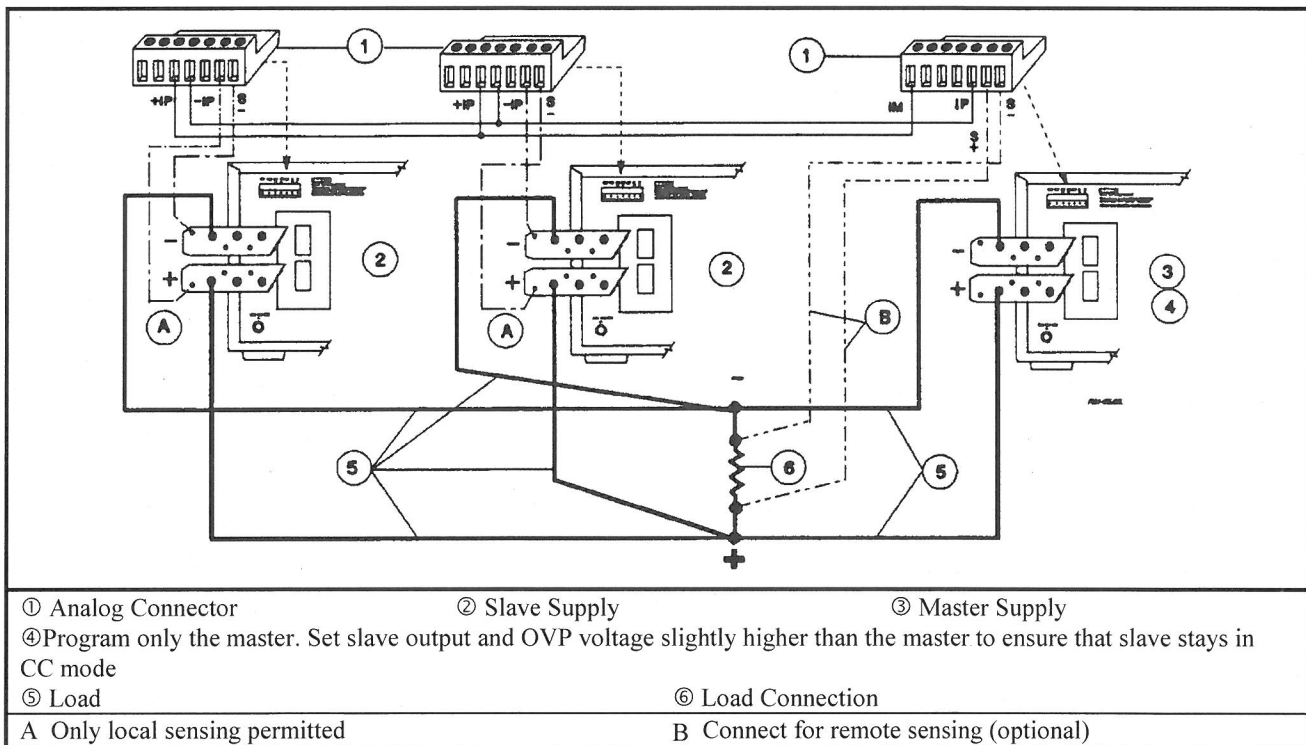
1 1
+IP -IP S −
+IP -IP S
IM IP S −
S +
− + 2 A
− + 2 A
− + 3 4
B
−
5 6 5
+

① Analog Connector ② Slave Supply ③ Master Supply

④Program only the master. Set slave output and OVP voltage slightly higher than the master to ensure that slave stays in CC mode

⑤ Load ⑥ Load Connection

A Only local sensing permitted B Connect for remote sensing (optional)